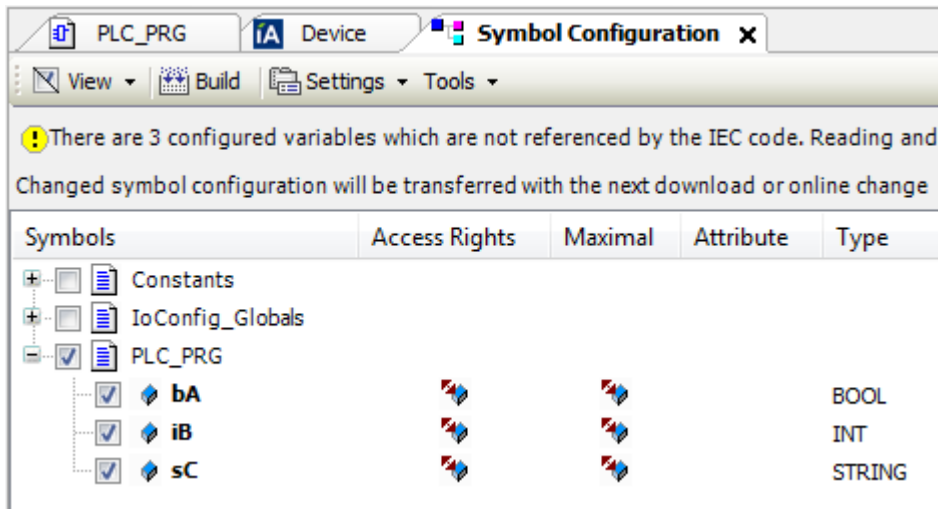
PLC_PRG | Device | Symbol Configuration ×

View ▾ | Build | Settings ▾ Tools ▾

There are 3 configured variables which are not referenced by the IEC code. Reading and

Changed symbol configuration will be transferred with the next download or online change

| Symbols | Access Rights | Maximal | Attribute | Type |
|---|---|---|---|---|
| Constants | | | | |
| IoConfig_Globals | | | | |
| PLC_PRG | | | | |
| bA | | | | BOOL |
| iB | | | | INT |
| sC | | | | STRING |